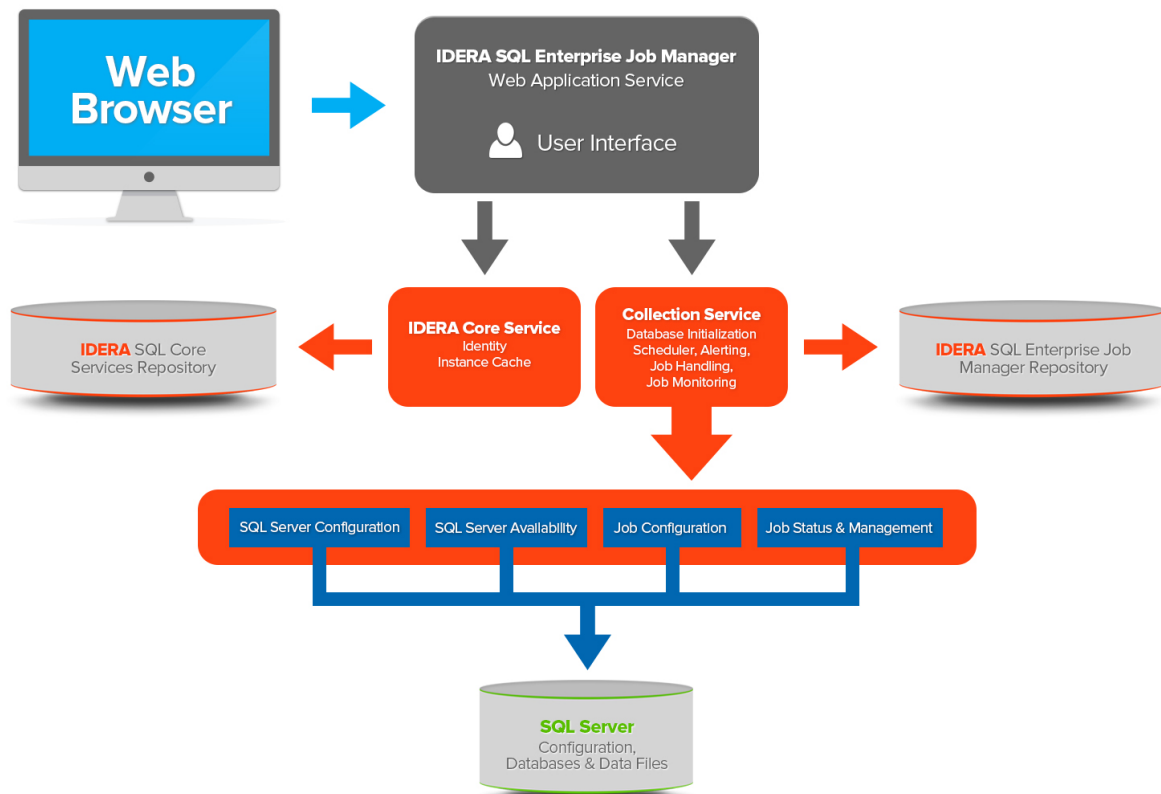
Web Browser

IDERA SQL Enterprise Job Manager
Web Application Service
User Interface

IDERA SQL Core Services Repository

IDERA Core Service
Identity
Instance Cache

Collection Service
Database Initialization
Scheduler, Alerting,
Job Handling,
Job Monitoring

IDERA SQL Enterprise Job Manager Repository

SQL Server Configuration

SQL Server Availability

Job Configuration

Job Status & Management

SQL Server
Configuration,
Databases & Data Files